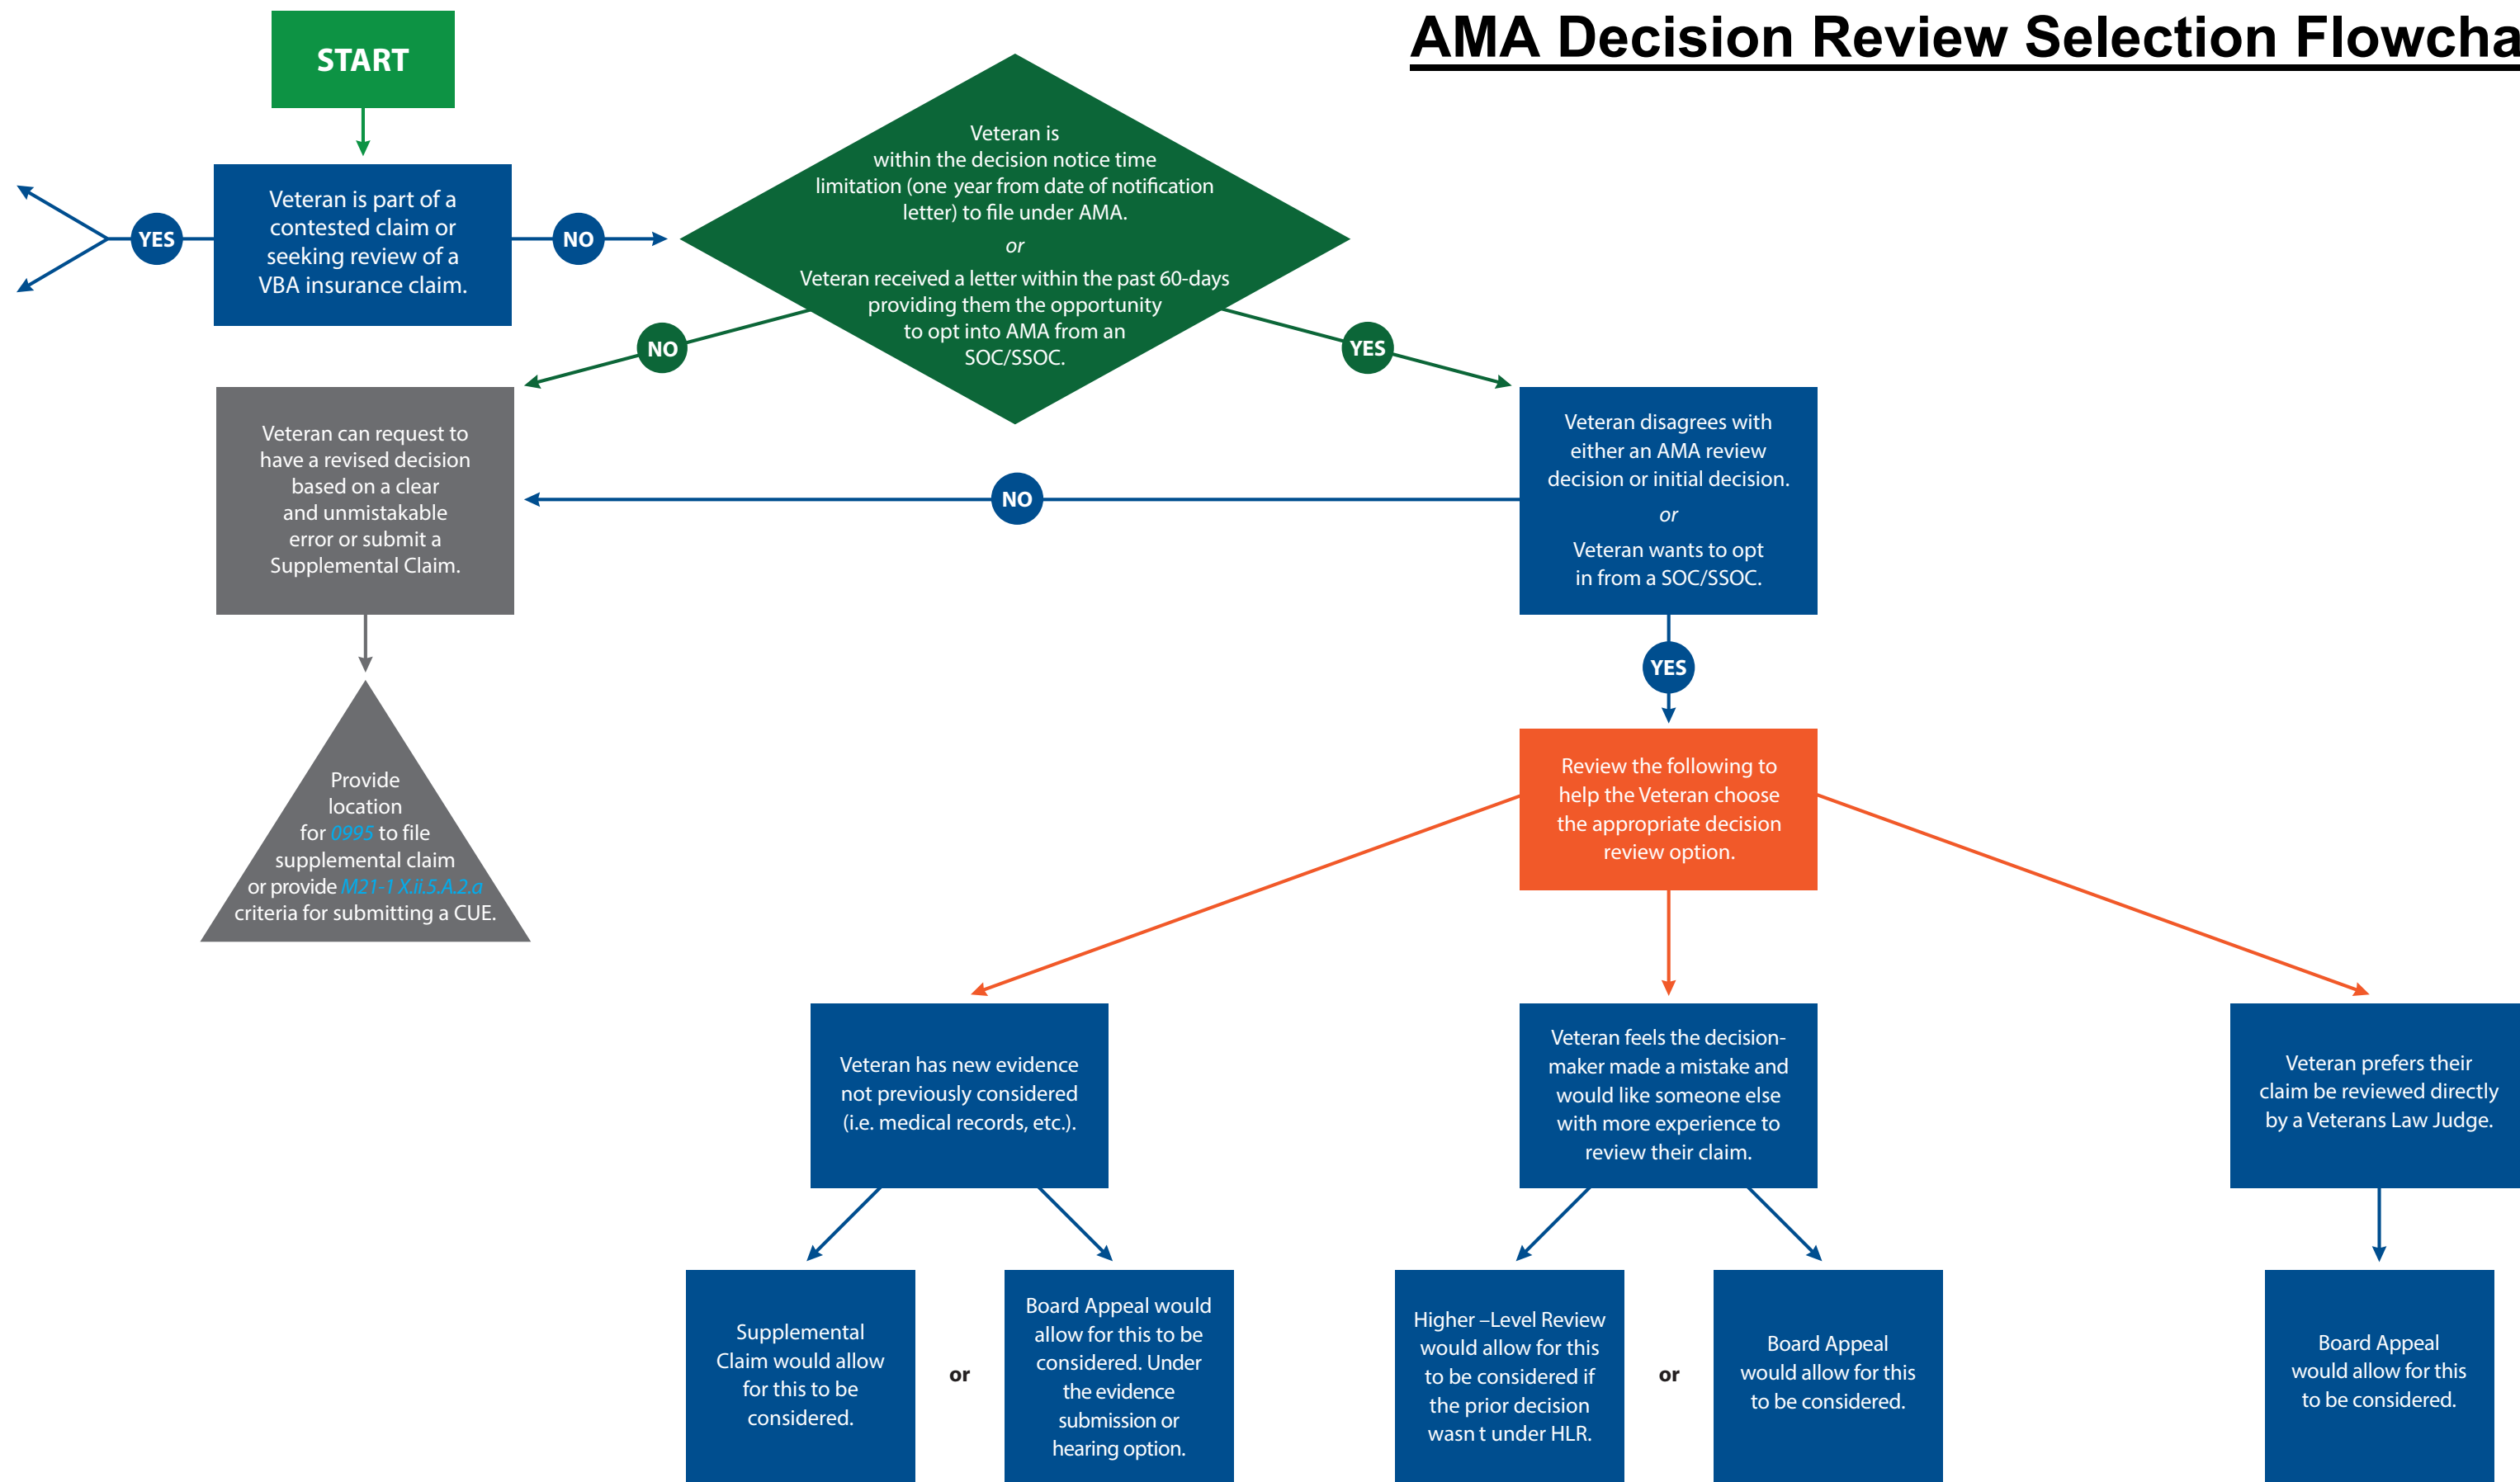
AMA Decision Review Selection Flowcha

START

Veteran is part of a contested claim or seeking review of a VBA insurance claim.

YES

NO

Veteran is within the decision notice time limitation (one year from date of notification letter) to file under AMA.

or

Veteran received a letter within the past 60-days providing them the opportunity to opt into AMA from an SOC/SSOC.

NO

YES

Veteran can request to have a revised decision based on a clear and unmistakable error or submit a Supplemental Claim.

NO

Veteran disagrees with either an AMA review decision or initial decision.

or

Veteran wants to opt in from a SOC/SSOC.

YES

Provide location for 0995 to file supplemental claim or provide M21-1 X.ii.5.A.2.a criteria for submitting a CUE.

Review the following to help the Veteran choose the appropriate decision review option.

Veteran has new evidence not previously considered (i.e. medical records, etc.).

Veteran feels the decision-maker made a mistake and would like someone else with more experience to review their claim.

Veteran prefers their claim be reviewed directly by a Veterans Law Judge.

Supplemental Claim would allow for this to be considered.

or

Board Appeal would allow for this to be considered. Under the evidence submission or hearing option.

Higher –Level Review would allow for this to be considered if the prior decision wasn t under HLR.

or

Board Appeal would allow for this to be considered.

Board Appeal would allow for this to be considered.